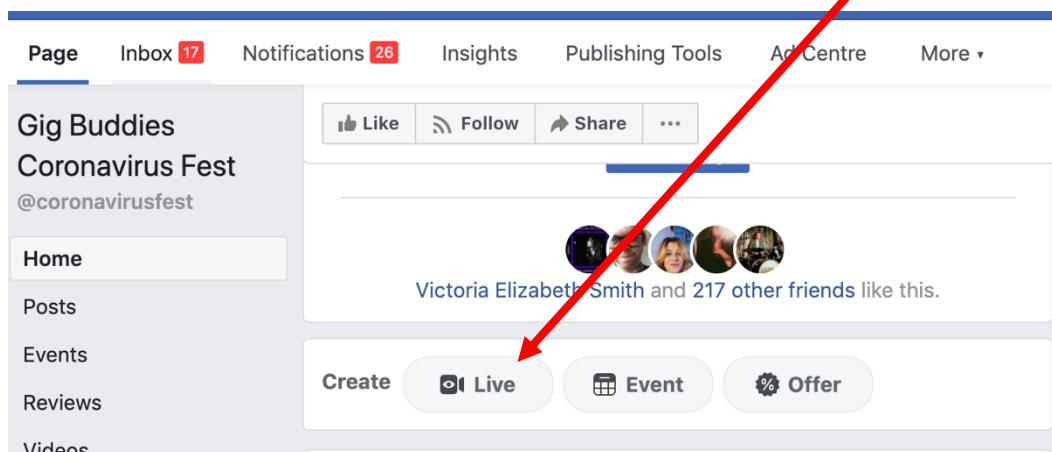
Page Inbox 17 Notifications 26 Insights Publishing Tools Ad Centre More ▾

Gig Buddies Coronavirus Fest
@coronavirusfest

Home
Posts
Events
Reviews
Videos

Like Follow Share ···

Victoria Elizabeth Smith and 217 other friends like this.

Create Live Event Offer